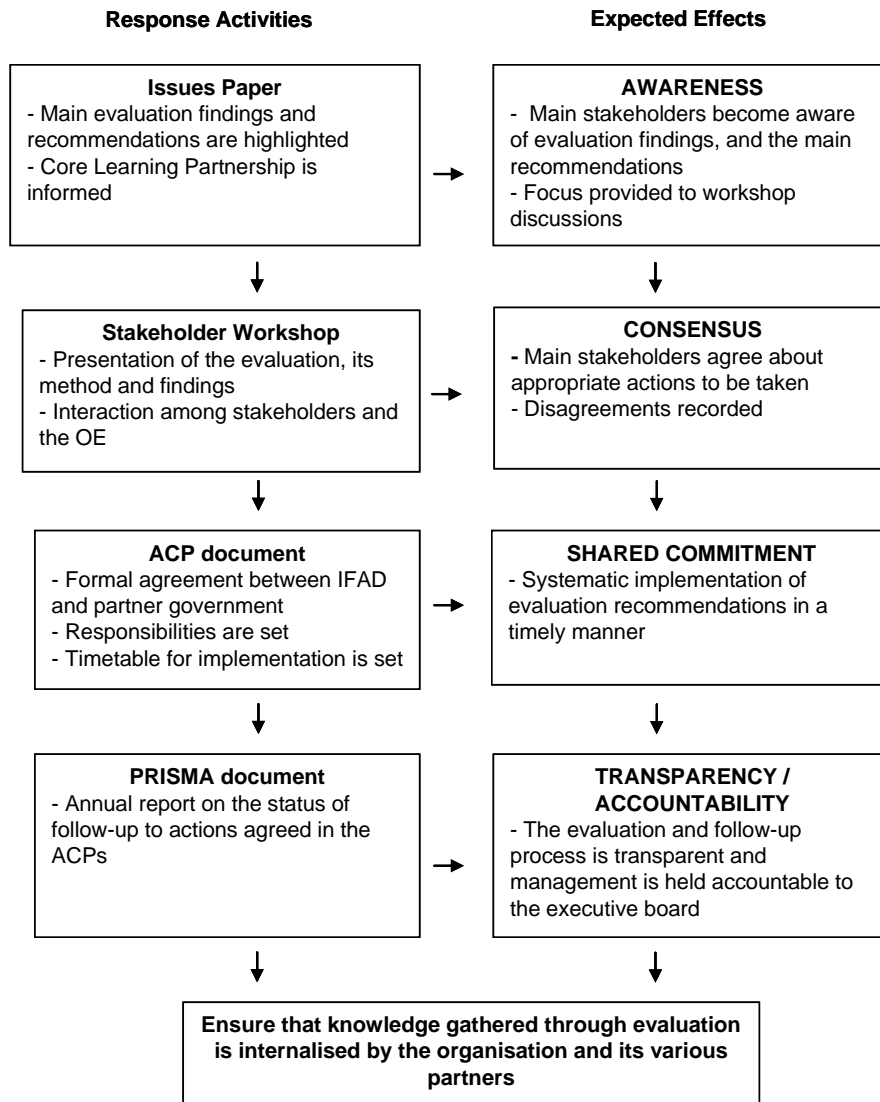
Response Activities

Expected Effects

Issues Paper
- Main evaluation findings and recommendations are highlighted
- Core Learning Partnership is informed

AWARENESS
- Main stakeholders become aware of evaluation findings, and the main recommendations
- Focus provided to workshop discussions

Stakeholder Workshop
- Presentation of the evaluation, its method and findings
- Interaction among stakeholders and the OE

CONSENSUS
- Main stakeholders agree about appropriate actions to be taken
- Disagreements recorded

ACP document
- Formal agreement between IFAD and partner government
- Responsibilities are set
- Timetable for implementation is set

SHARED COMMITMENT
- Systematic implementation of evaluation recommendations in a timely manner

PRISMA document
- Annual report on the status of follow-up to actions agreed in the ACPs

TRANSPARENCY / ACCOUNTABILITY
- The evaluation and follow-up process is transparent and management is held accountable to the executive board

Ensure that knowledge gathered through evaluation is internalised by the organisation and its various partners